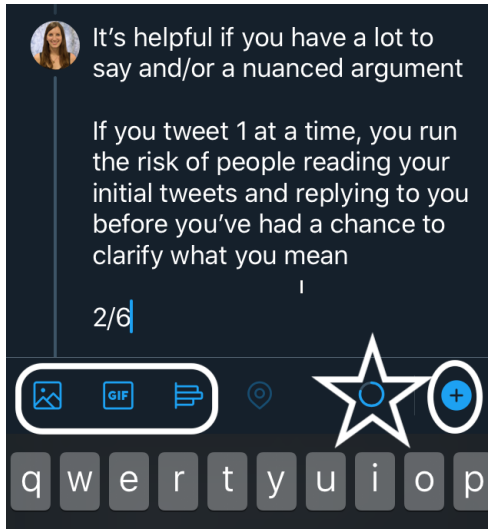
It's helpful if you have a lot to say and/or a nuanced argument

If you tweet 1 at a time, you run the risk of people reading your initial tweets and replying to you before you've had a chance to clarify what you mean

2/6

GIF

q w e r t y u i o p